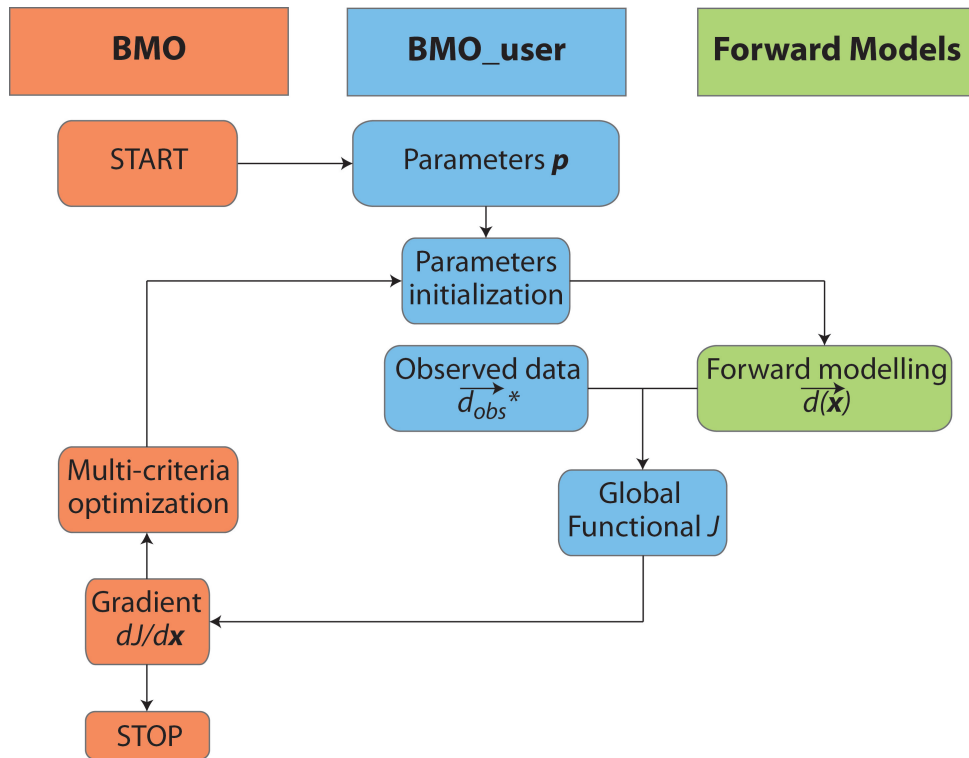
BMO

BMO_user

Forward Models

START

Parameters $\boldsymbol{p}$

Parameters initialization

Observed data $\overrightarrow{d_{obs}}^*$

Forward modelling $\overrightarrow{d(\boldsymbol{x})}$

Global Functional $J$

Multi-criteria optimization

Gradient $dJ/d\boldsymbol{x}$

STOP